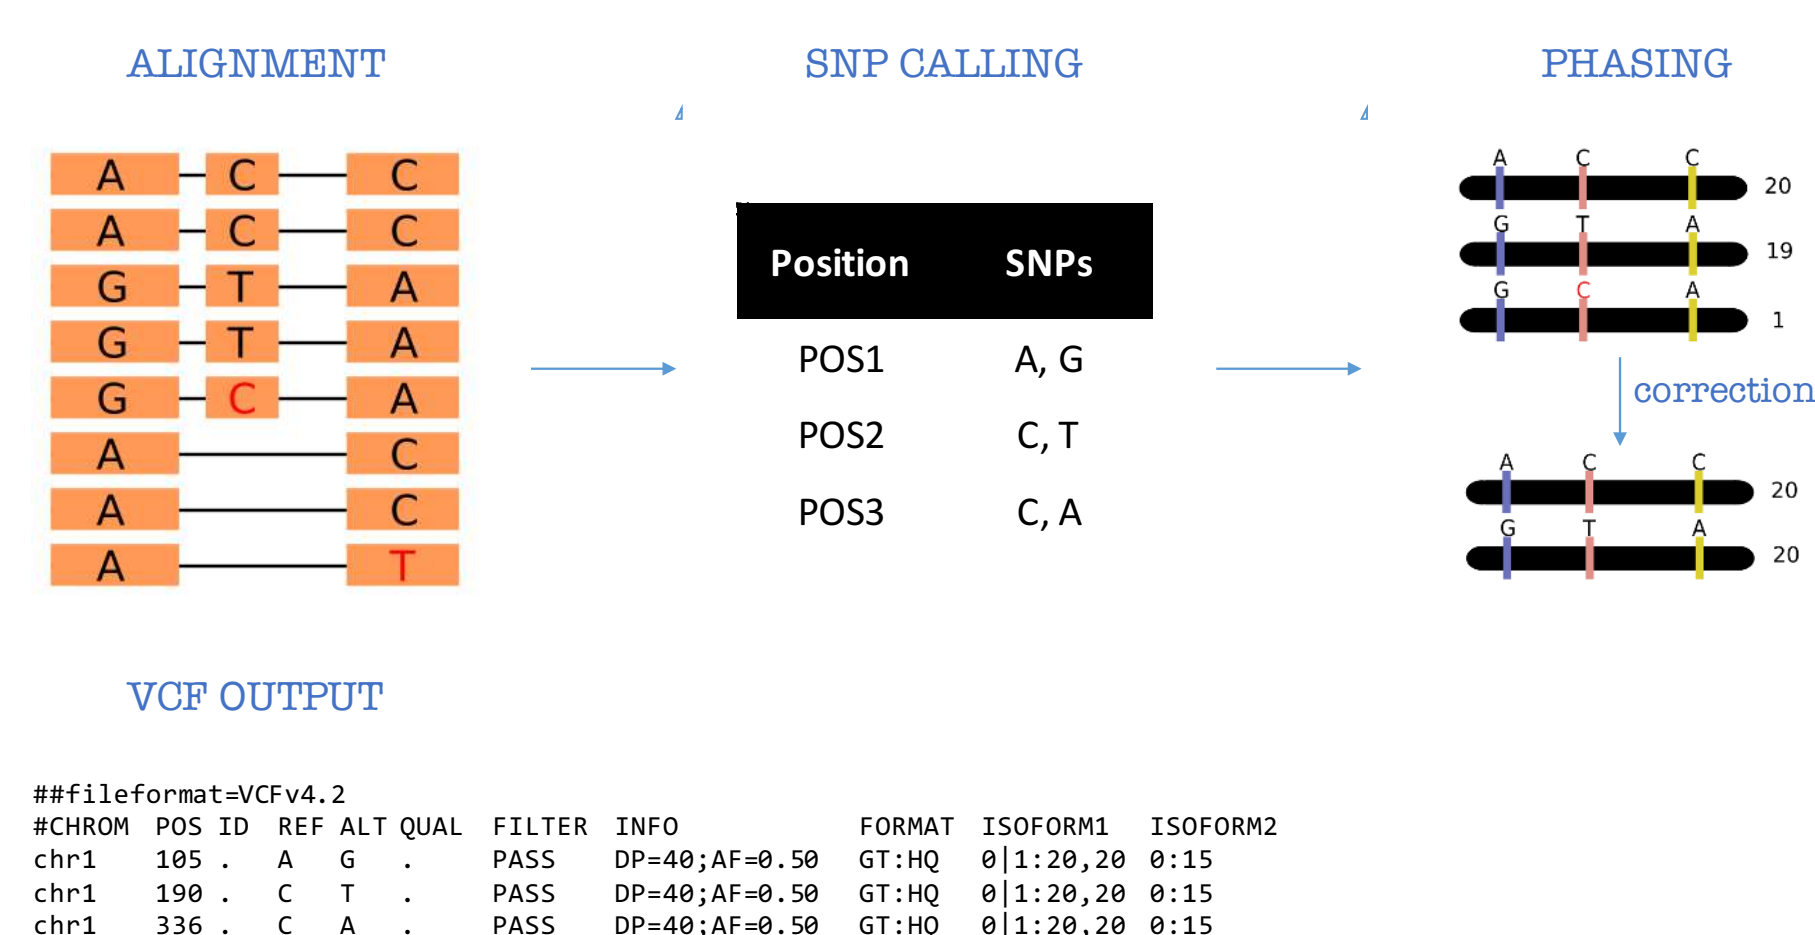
ALIGNMENT

SNP CALLING

PHASING

A C C
A C C
G T A
G T A
G C A
A C
A C
A T

| Position | SNPs |
|---|---|
| POS1 | A, G |
| POS2 | C, T |
| POS3 | C, A |

A C C 20
G T A 19
G C A 1

correction

A C C 20
G T A 20

VCF OUTPUT

##fileformat=VCFv4.2
#CHROM POS ID REF ALT QUAL FILTER INFO FORMAT ISOFORM1 ISOFORM2
chr1 105 . A G . PASS DP=40;AF=0.50 GT:HQ 0|1:20,20 0:15
chr1 190 . C T . PASS DP=40;AF=0.50 GT:HQ 0|1:20,20 0:15
chr1 336 . C A . PASS DP=40;AF=0.50 GT:HQ 0|1:20,20 0:15